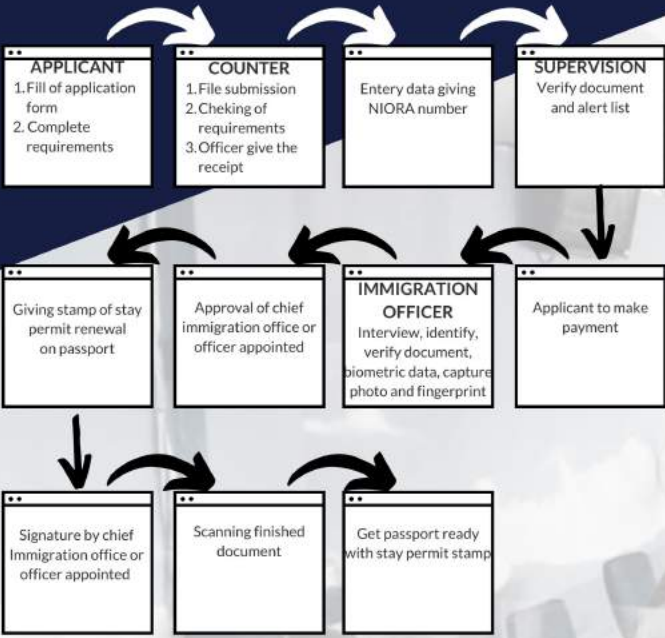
APPLICANT
1. Fill of application form
2. Complete requirements

COUNTER
1. File submission
2. Cheking of requirements
3. Officer give the receipt

Entery data giving NIORA number

SUPERVISION
Verify document and alert list

Applicant to make payment

IMMIGRATION OFFICER
Interview, identify, verify document, biometric data, capture photo and fingerprint

Approval of chief immigration office or officer appointed

Giving stamp of stay permit renewal on passport

Signature by chief Immigration office or officer appointed

Scanning finished document

Get passport ready with stay permit stamp